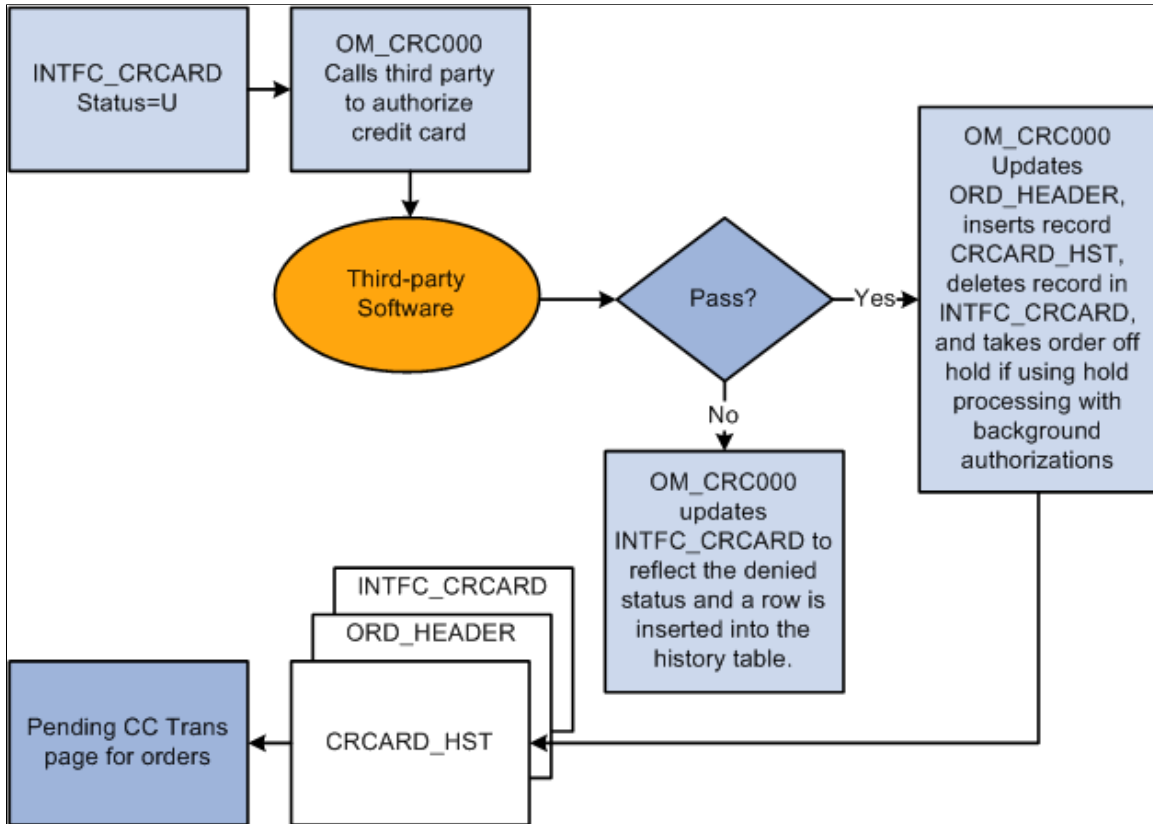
INTFC_CRCARD Status=U

OM_CRC000 Calls third party to authorize credit card

Third-party Software

Pass?

Yes

OM_CRC000 Updates ORD_HEADER, inserts record CRCARD_HST, deletes record in INTFC_CRCARD, and takes order off hold if using hold processing with background authorizations

No

OM_CRC000 updates INTFC_CRCARD to reflect the denied status and a row is inserted into the history table.

INTFC_CRCARD

ORD_HEADER

CRCARD_HST

Pending CC Trans page for orders